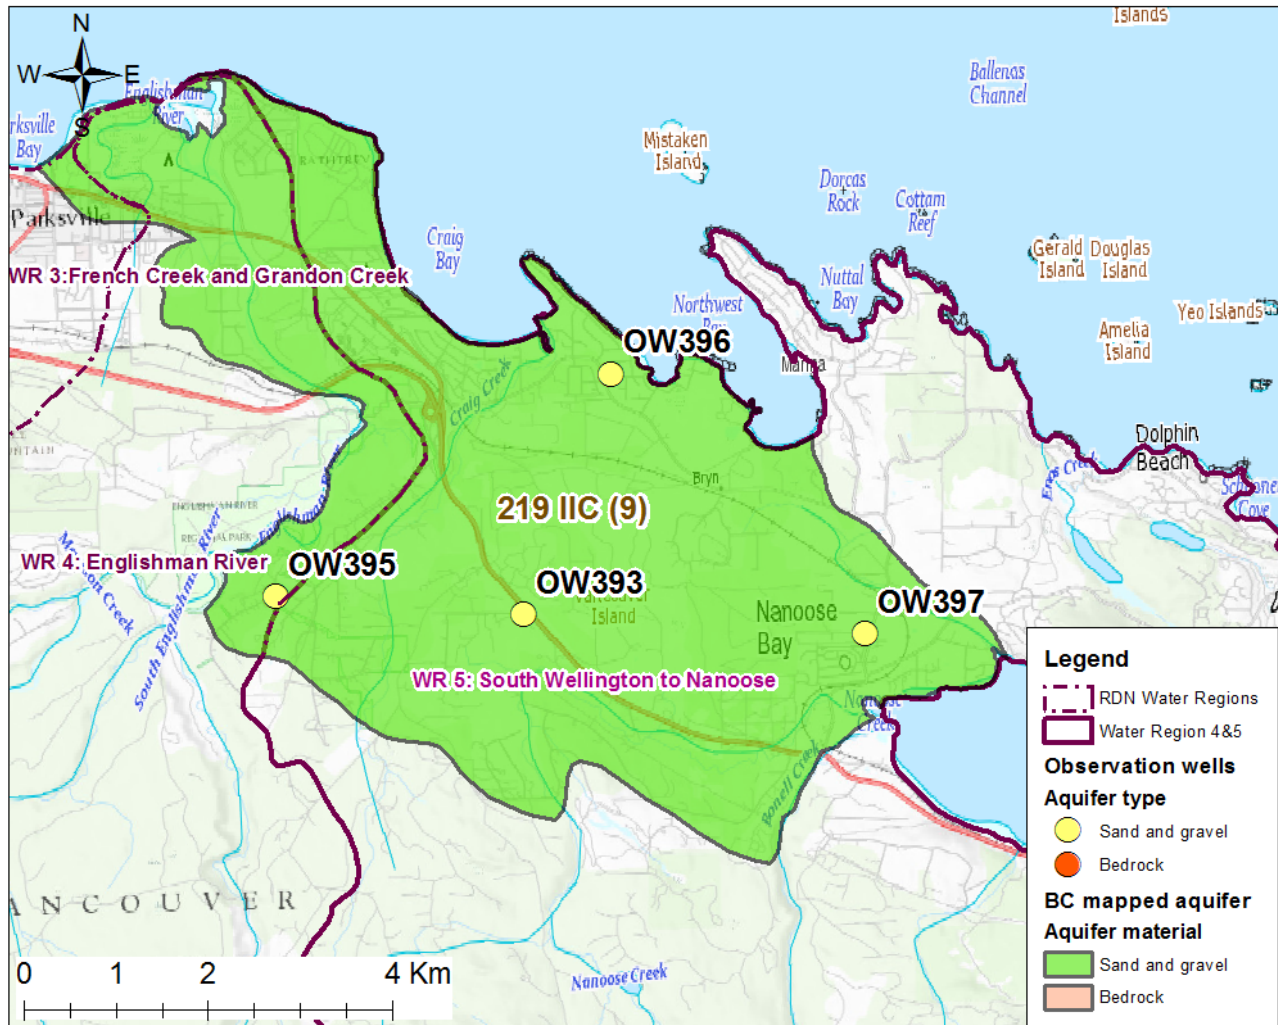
N
W
E
S
Islands
Ballenas Channel
Mistaken Island
Dorcas Rock
Cottam Reef
Gerald Island
Douglas Island
Yeo Islands
Amelia Island
Nuttal Bay
Northwest Bay
Craig Bay
rksville Bay
Englishman River
Parksville
WR 3:French Creek and Grandon Creek
OW396
Craig Creek
Marina
Bryn
219 IIC (9)
Dolphin Beach
Cove
WR 4: Englishman River
OW395
OW393
Island
Nanoose Bay
OW397
WR 5: South Wellington to Nanoose
South Englishman River
Bonell Creek
Nanoose Creek
ANCOUVER
0 1 2 4 Km
Legend
RDN Water Regions
Water Region 4&5
Observation wells
Aquifer type
Sand and gravel
Bedrock
BC mapped aquifer
Aquifer material
Sand and gravel
Bedrock